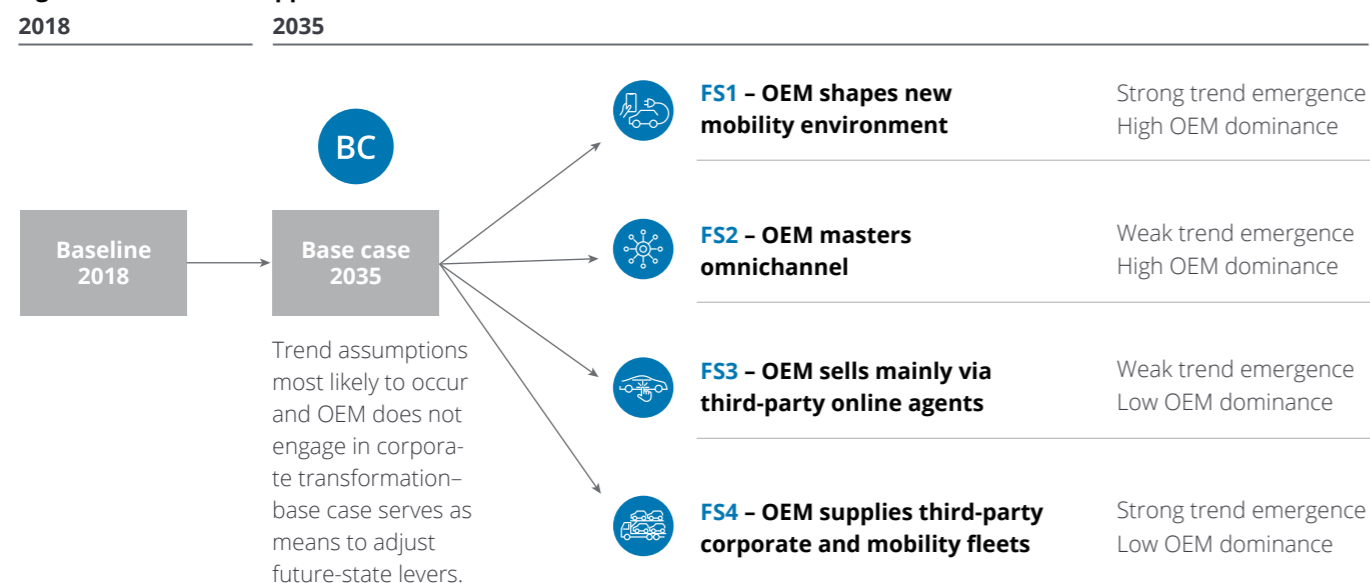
2018

2035

BC

Baseline 2018

Base case 2035

Trend assumptions most likely to occur and OEM does not engage in corporate transformation–base case serves as means to adjust future-state levers.

FS1 – OEM shapes new mobility environment

Strong trend emergence
High OEM dominance

FS2 – OEM masters omnichannel

Weak trend emergence
High OEM dominance

FS3 – OEM sells mainly via third-party online agents

Weak trend emergence
Low OEM dominance

FS4 – OEM supplies third-party corporate and mobility fleets

Strong trend emergence
Low OEM dominance